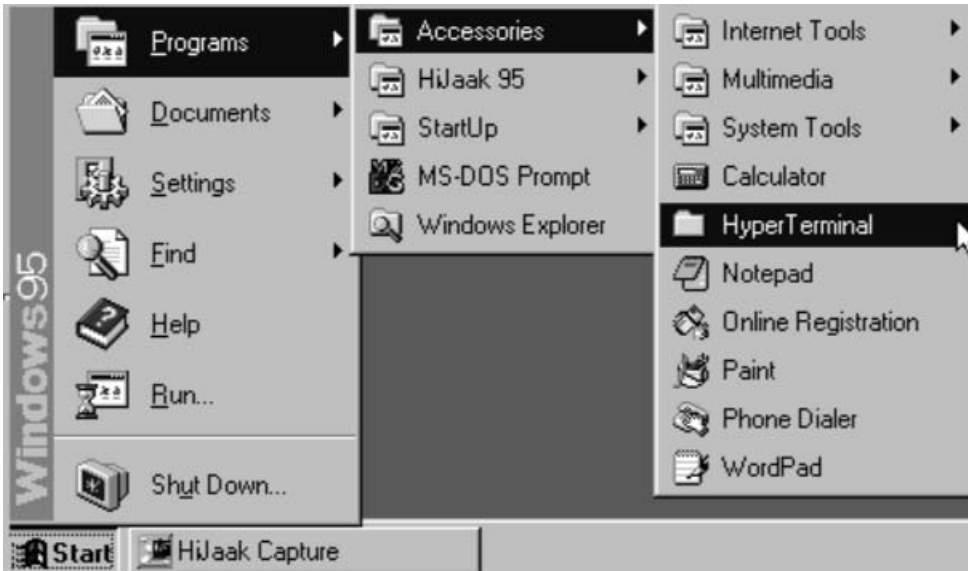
Windows95

Programs
Documents
Settings
Find
Help
Run...
Shut Down...

Accessories
HiJaak 95
StartUp
MS-DOS Prompt
Windows Explorer

Internet Tools
Multimedia
System Tools
Calculator
HyperTerminal
Notepad
Online Registration
Paint
Phone Dialer
WordPad

Start
HiJaak Capture